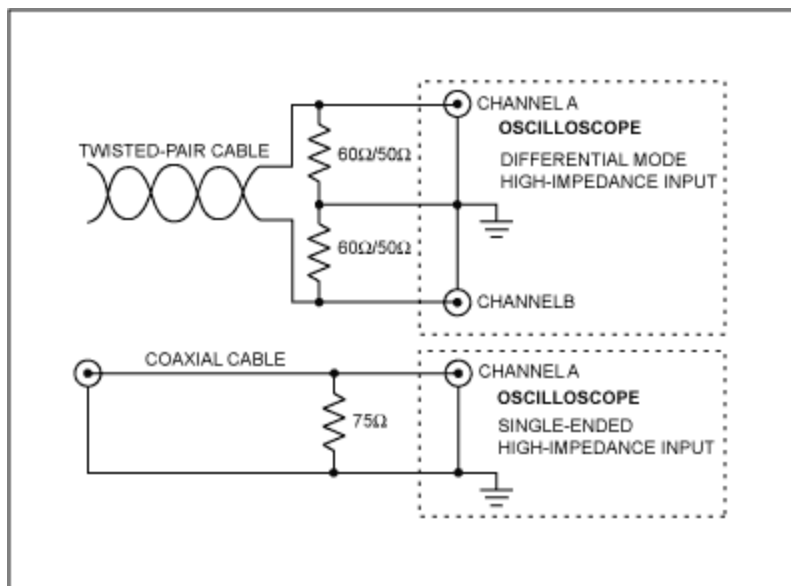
TWISTED-PAIR CABLE

$60\Omega/50\Omega$

$60\Omega/50\Omega$

CHANNEL A

OSCILLOSCOPE

DIFFERENTIAL MODE HIGH-IMPEDANCE INPUT

CHANNELB

COAXIAL CABLE

$75\Omega$

CHANNEL A

OSCILLOSCOPE

SINGLE-ENDED HIGH-IMPEDANCE INPUT